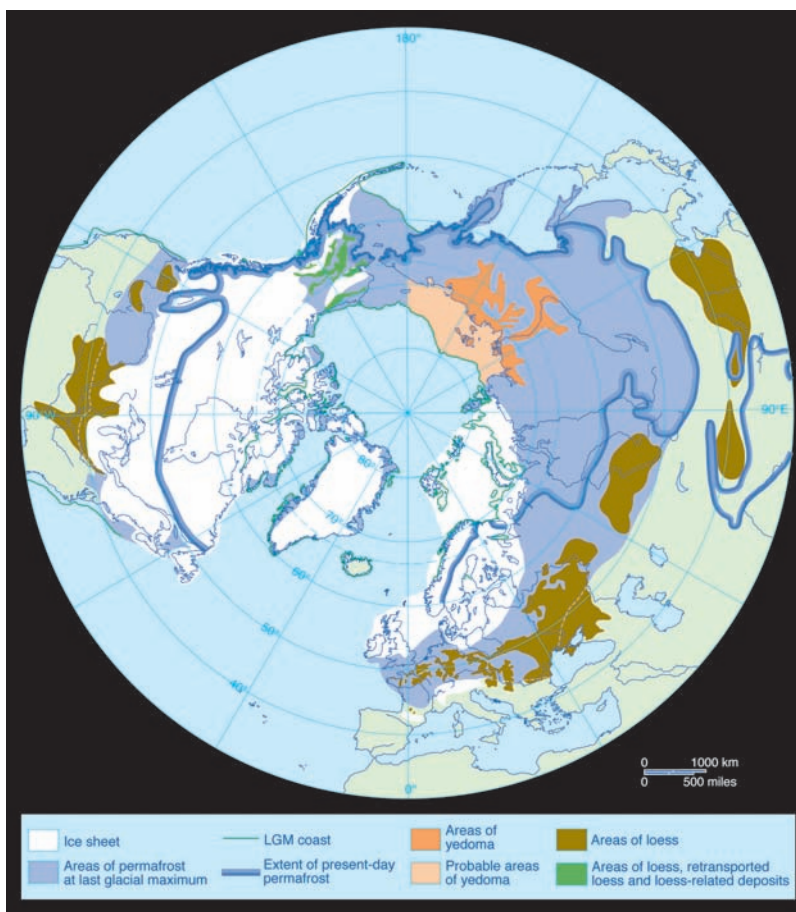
180°

90°W

90°E

80°

70°

60°

50°

40°

0°

0 1000 km
0 500 miles

Ice sheet

Areas of permafrost at last glacial maximum

LGM coast

Extent of present-day permafrost

Areas of yedoma

Probable areas of yedoma

Areas of loess

Areas of loess, retransported loess and loess-related deposits